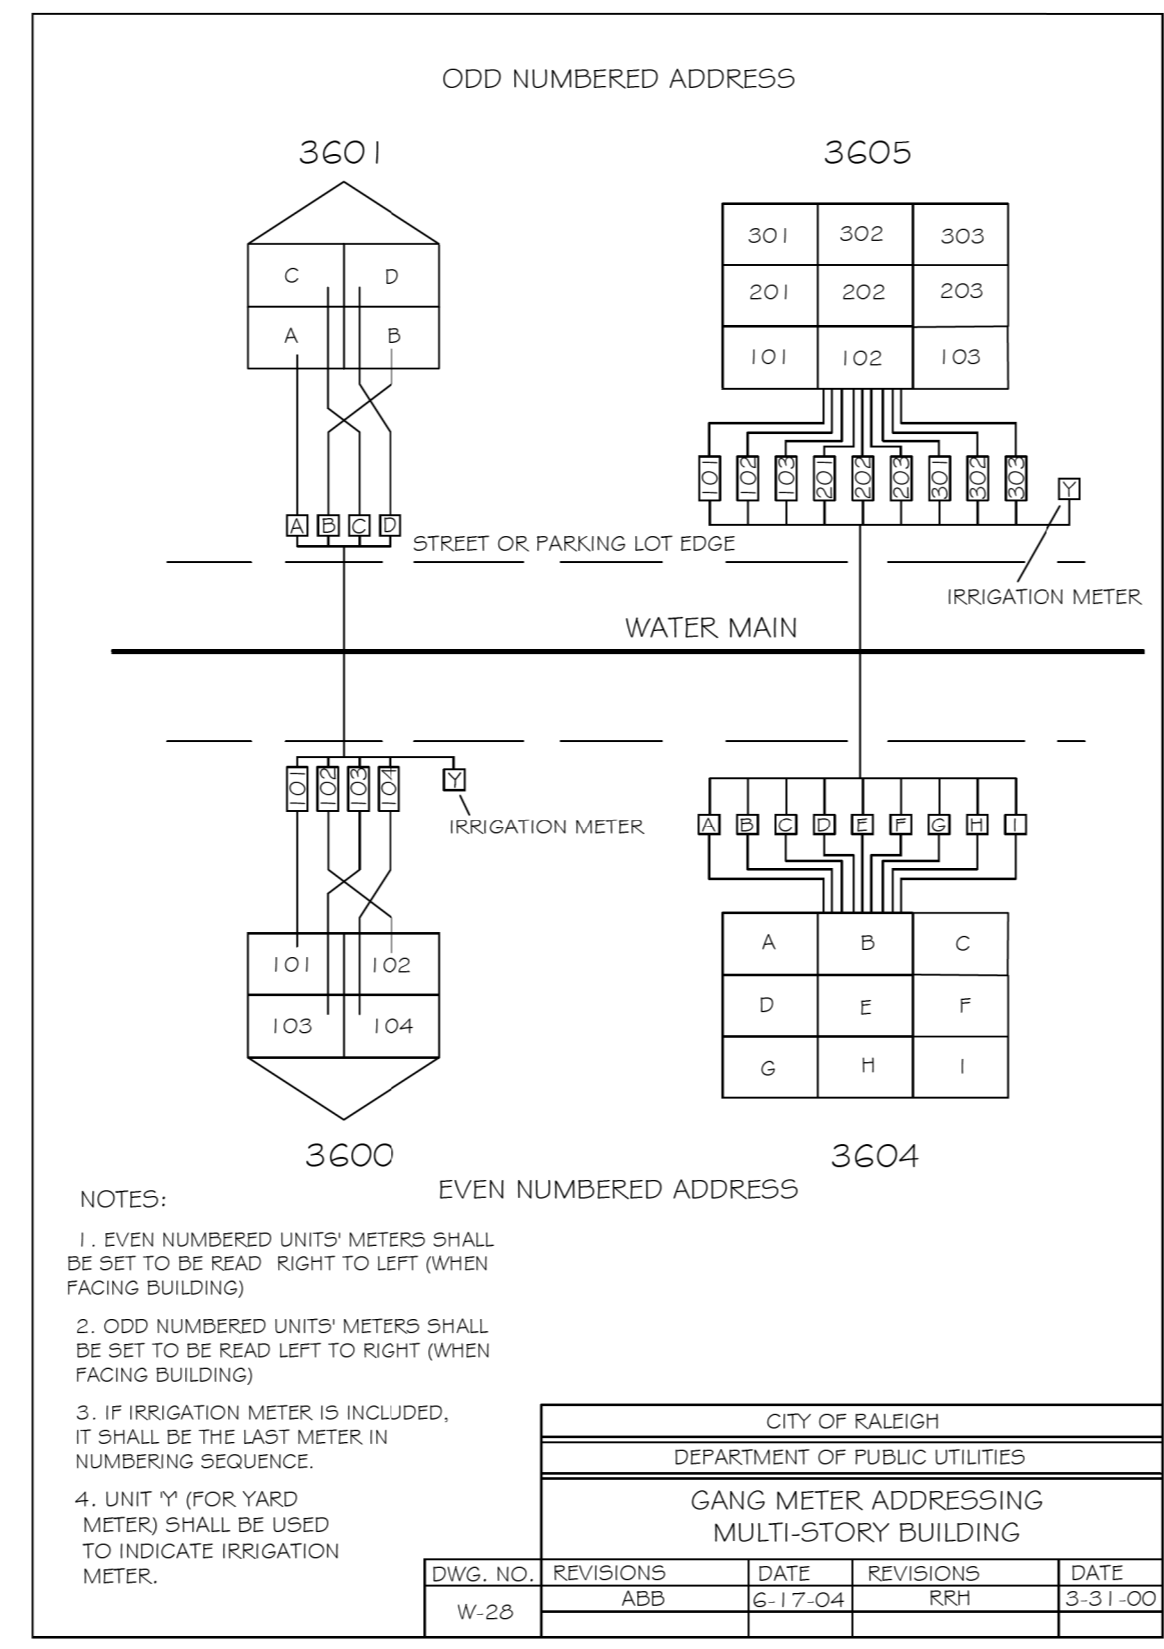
ODD NUMBERED ADDRESS

3601

C
D
A
B

A B C D

3605

301
302
303
201
202
203
101
102
103

101 102 103 201 202 203 301 302 303 Y

STREET OR PARKING LOT EDGE

IRRIGATION METER

WATER MAIN

101 102 103 104 Y

IRRIGATION METER

101
102
103
104

3600

A B C D E F G H I

A
B
C
D
E
F
G
H
I

3604

EVEN NUMBERED ADDRESS

NOTES:

1. EVEN NUMBERED UNITS' METERS SHALL BE SET TO BE READ RIGHT TO LEFT (WHEN FACING BUILDING)

2. ODD NUMBERED UNITS' METERS SHALL BE SET TO BE READ LEFT TO RIGHT (WHEN FACING BUILDING)

3. IF IRRIGATION METER IS INCLUDED, IT SHALL BE THE LAST METER IN NUMBERING SEQUENCE.

4. UNIT 'Y' (FOR YARD METER) SHALL BE USED TO INDICATE IRRIGATION METER.

CITY OF RALEIGH

DEPARTMENT OF PUBLIC UTILITIES

GANG METER ADDRESSING
MULTI-STORY BUILDING

| DWG. NO. | REVISIONS | DATE | REVISIONS | DATE |
|---|---|---|---|---|
| W-28 | ABB | 6-17-04 | RRH | 3-31-00 |